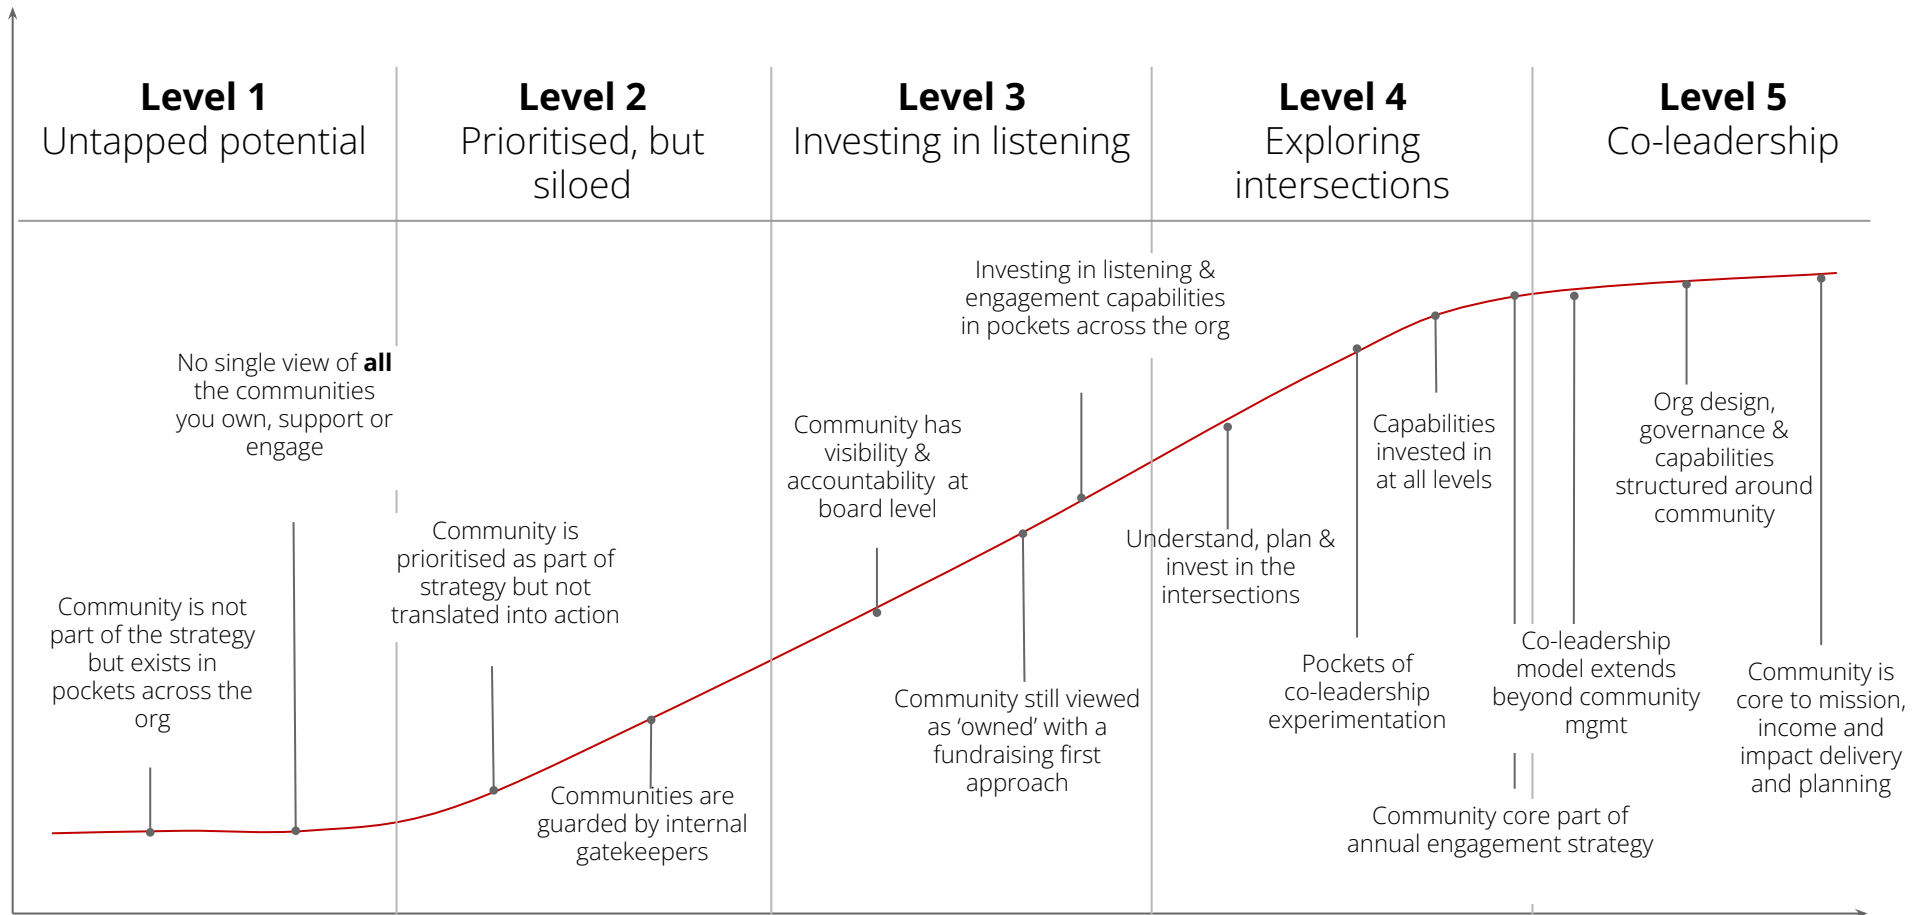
**Level 1**
Untapped potential

**Level 2**
Prioritised, but siloed

**Level 3**
Investing in listening

**Level 4**
Exploring intersections

**Level 5**
Co-leadership

No single view of **all** the communities you own, support or engage

Community is not part of the strategy but exists in pockets across the org

Community is prioritised as part of strategy but not translated into action

Communities are guarded by internal gatekeepers

Community has visibility & accountability at board level

Investing in listening & engagement capabilities in pockets across the org

Community still viewed as 'owned' with a fundraising first approach

Understand, plan & invest in the intersections

Pockets of co-leadership experimentation

Capabilities invested in at all levels

Co-leadership model extends beyond community mgmt

Community core part of annual engagement strategy

Org design, governance & capabilities structured around community

Community is core to mission, income and impact delivery and planning